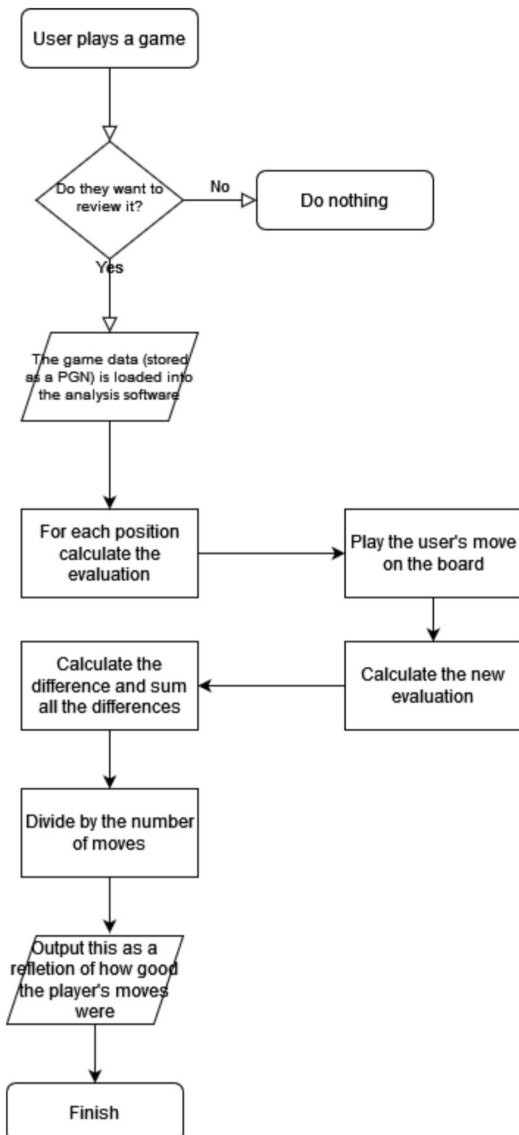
User plays a game

Do they want to review it?

No

Do nothing

Yes

The game data (stored as a PGN) is loaded into the analysis software

For each position calculate the evaluation

Play the user's move on the board

Calculate the new evaluation

Calculate the difference and sum all the differences

Divide by the number of moves

Output this as a refletion of how good the player's moves were

Finish